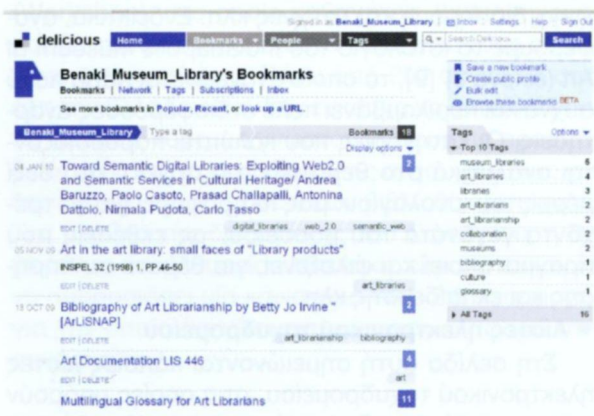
Signed in as Benaki_Museum_Library | Inbox | Settings | Help | Sign Out

delicious Home Bookmarks People Tags Search Delicious Search

Benaki_Museum_Library's Bookmarks
Bookmarks | Network | Tags | Subscriptions | Inbox
See more bookmarks in Popular, Recent, or look up a URL.

Save a new bookmark
Create public profile
Bulk edit
Browse these bookmarks BETA

Benaki_Museum_Library Type a tag Bookmarks 18
Display options

08 JAN 10 Toward Semantic Digital Libraries: Exploiting Web2.0 and Semantic Services in Cultural Heritage/ Andrea Baruzzo, Paolo Casoto, Prasad Challapalli, Antonina Dattolo, Nirmala Pudota, Carlo Tasso 2
EDIT | DELETE digital_libraries web_2.0 semantic_web

05 NOV 09 Art in the art library: small faces of "Library products"
INSPEL 32 (1998) 1, PP.46-50
EDIT | DELETE art_libraries

18 OCT 09 Bibliography of Art Librarianship by Betty Jo Irvine " [ArLiSNAP] 2
EDIT | DELETE art_librarianship bibliography

Art Documentation LIS 446 4
EDIT | DELETE art

Multilingual Glossary for Art Librarians 11

Tags Options
Top 10 Tags
museum_libraries 6
art_libraries 4
libraries 3
museums 2
art_libraries 2
art_librarianship 2
collaboration 2
museums 2
bibliography 1
culture 1
glossary 1
All Tags 16